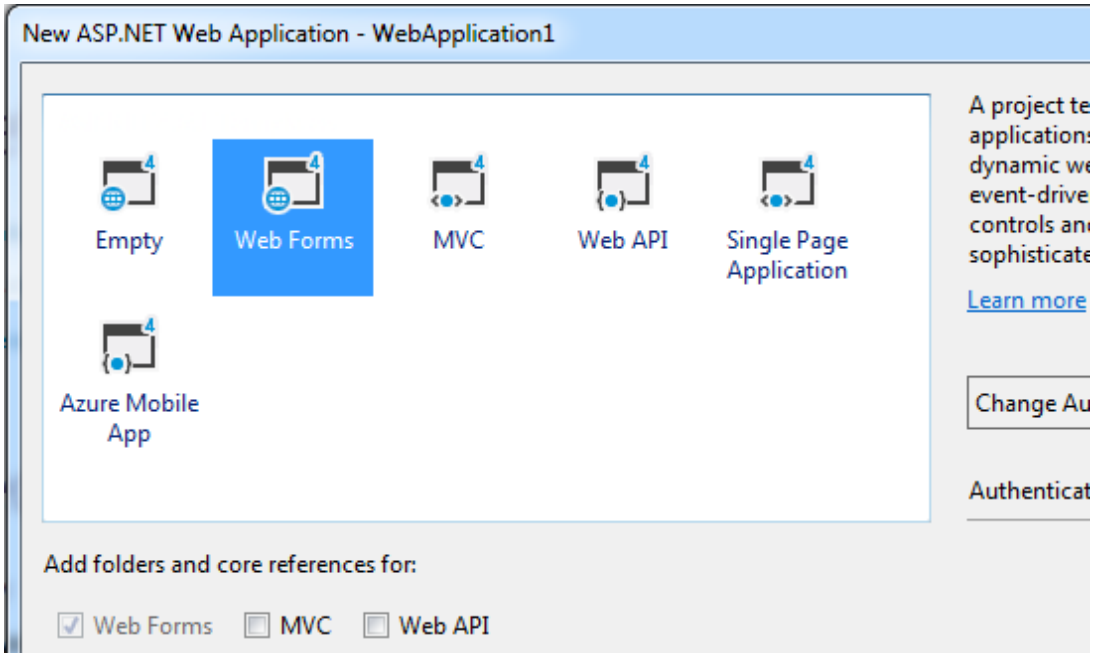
New ASP.NET Web Application - WebApplication1

4
Empty

4
Web Forms

4
MVC

4
Web API

4
Single Page Application

4
Azure Mobile App

A project te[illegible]
applications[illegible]
dynamic we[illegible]
event-drive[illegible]
controls and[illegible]
sophisticate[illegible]

Learn more

Change Au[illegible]

Authenticat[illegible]

Add folders and core references for:

Web Forms MVC Web API